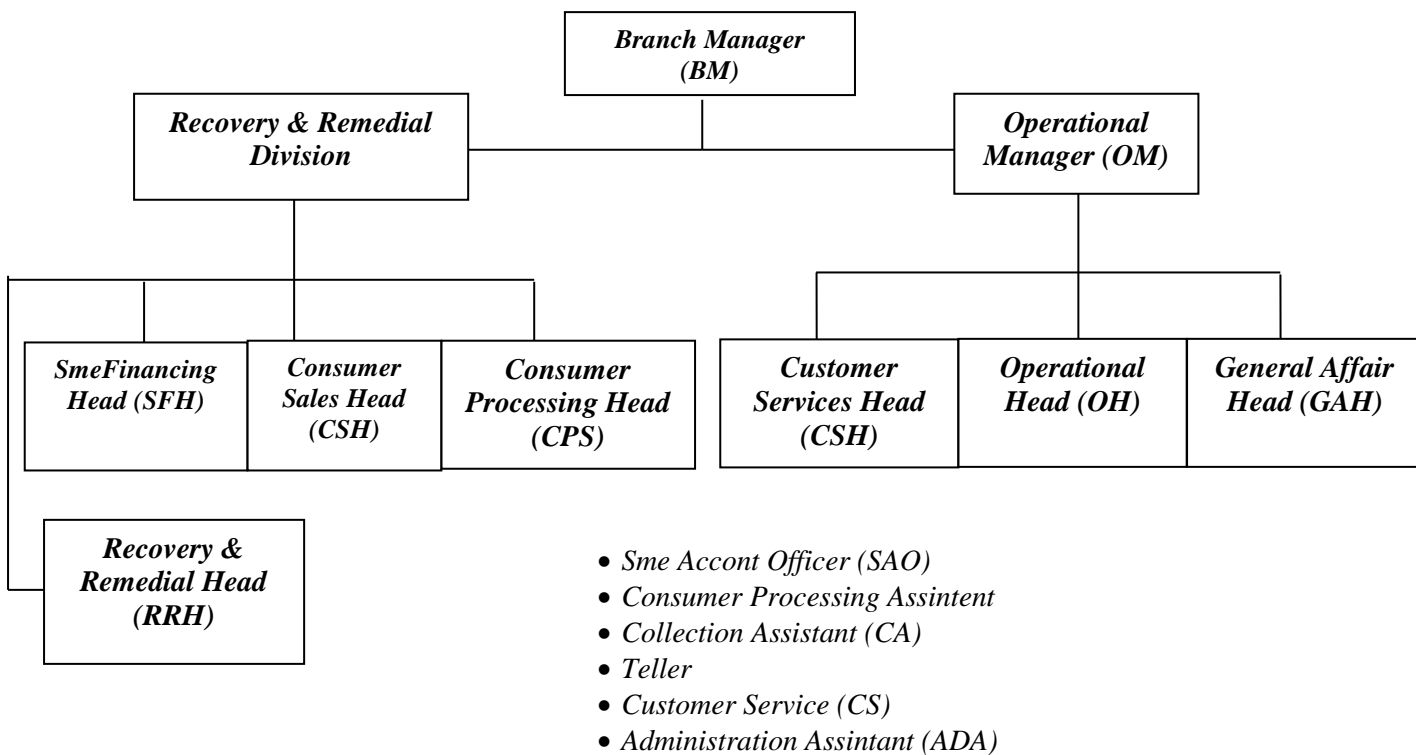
Branch Manager (BM)

Recovery & Remedial Division

Operational Manager (OM)

SmeFinancing Head (SFH)

Consumer Sales Head (CSH)

Consumer Processing Head (CPS)

Customer Services Head (CSH)

Operational Head (OH)

General Affair Head (GAH)

Recovery & Remedial Head (RRH)

- Sme Accont Officer (SAO)
- Consumer Processing Assintent
- Collection Assistant (CA)
- Teller
- Customer Service (CS)
- Administration Assistant (ADA)